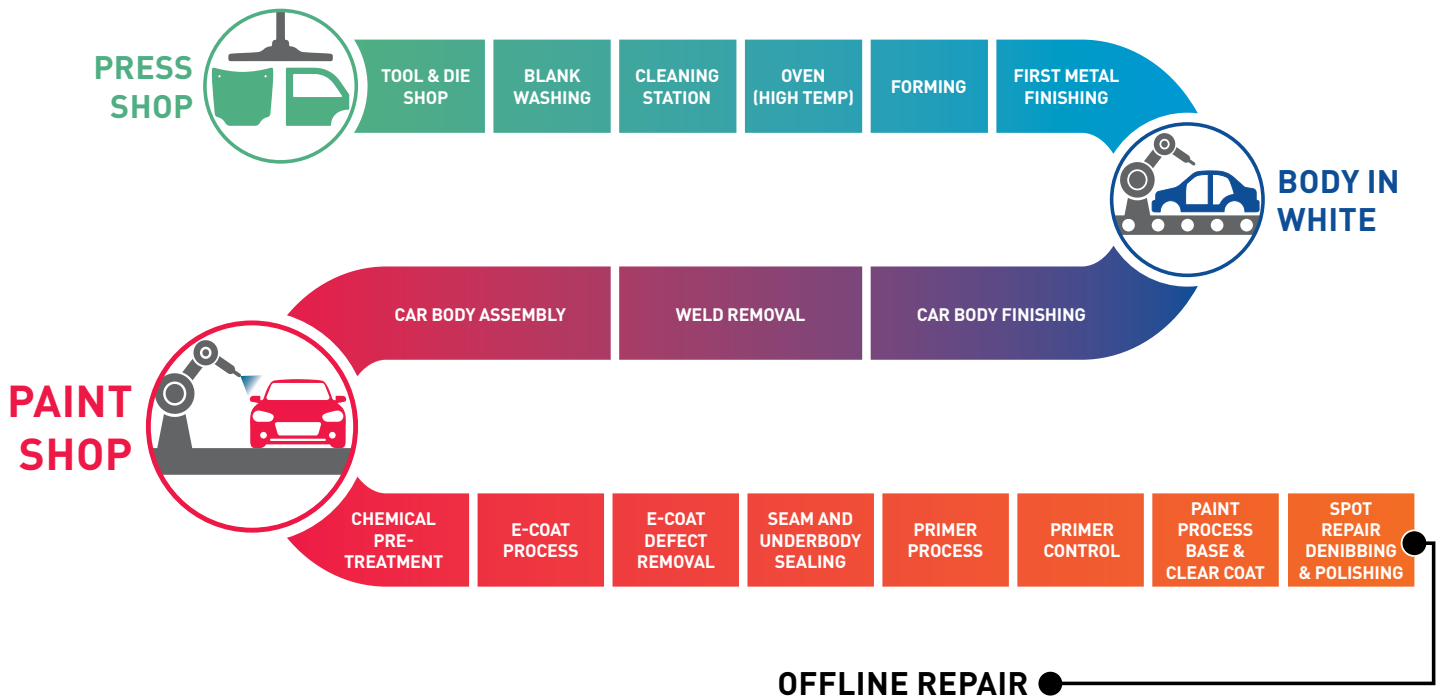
PRESS SHOP

TOOL & DIE SHOP

BLANK WASHING

CLEANING STATION

OVEN (HIGH TEMP)

FORMING

FIRST METAL FINISHING

BODY IN WHITE

CAR BODY ASSEMBLY

WELD REMOVAL

CAR BODY FINISHING

PAINT SHOP

CHEMICAL PRE-TREATMENT

E-COAT PROCESS

E-COAT DEFECT REMOVAL

SEAM AND UNDERBODY SEALING

PRIMER PROCESS

PRIMER CONTROL

PAINT PROCESS BASE & CLEAR COAT

SPOT REPAIR DENIBBING & POLISHING

OFFLINE REPAIR